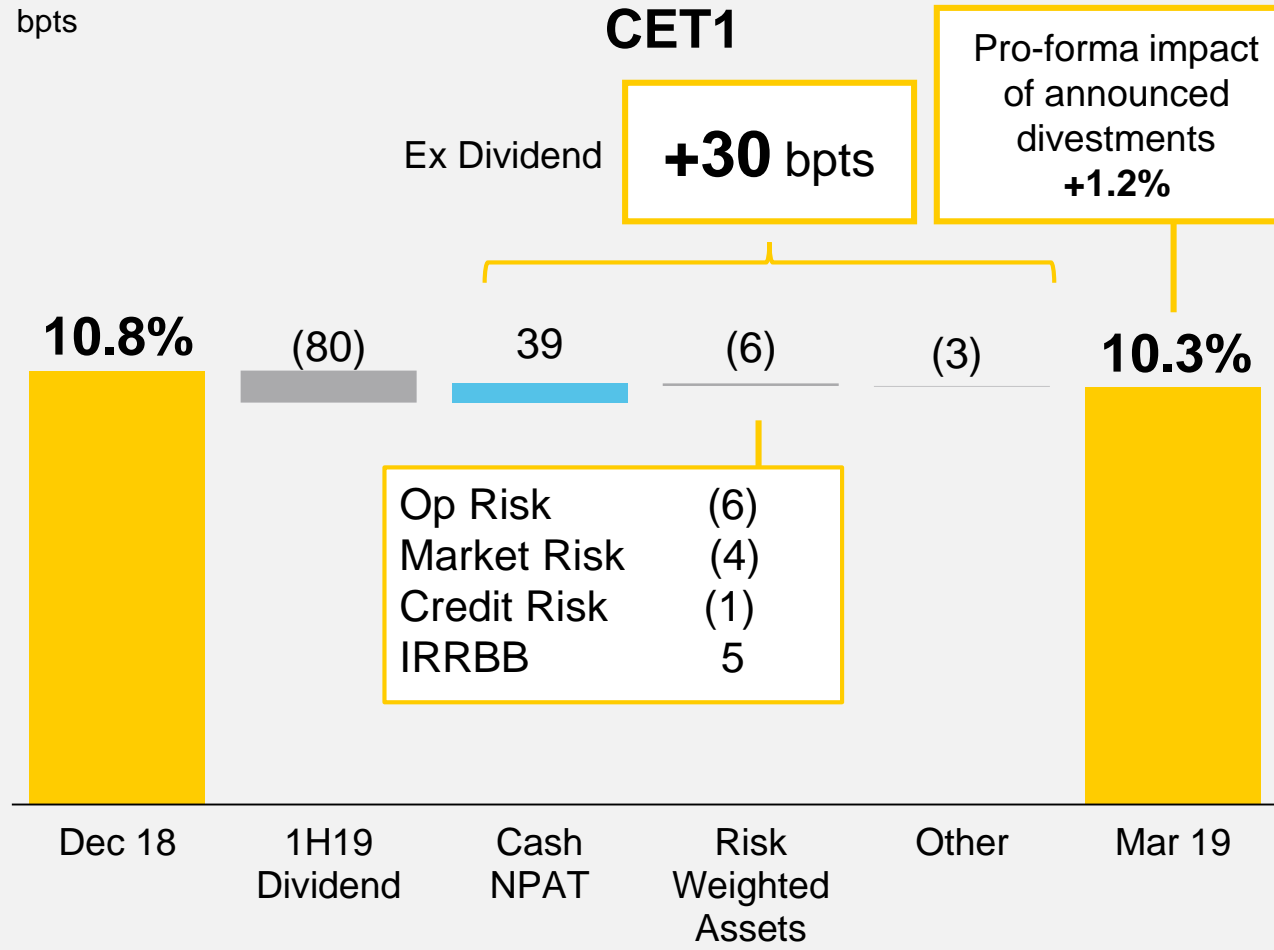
bpts

CET1

Pro-forma impact of announced divestments
+1.2%

Ex Dividend

+30 bpts

10.8%

(80)

39

(6)

(3)

10.3%

| | |
|---|---|
| Op Risk | (6) |
| Market Risk | (4) |
| Credit Risk | (1) |
| IRRBB | 5 |

Dec 18

1H19 Dividend

Cash NPAT

Risk Weighted Assets

Other

Mar 19